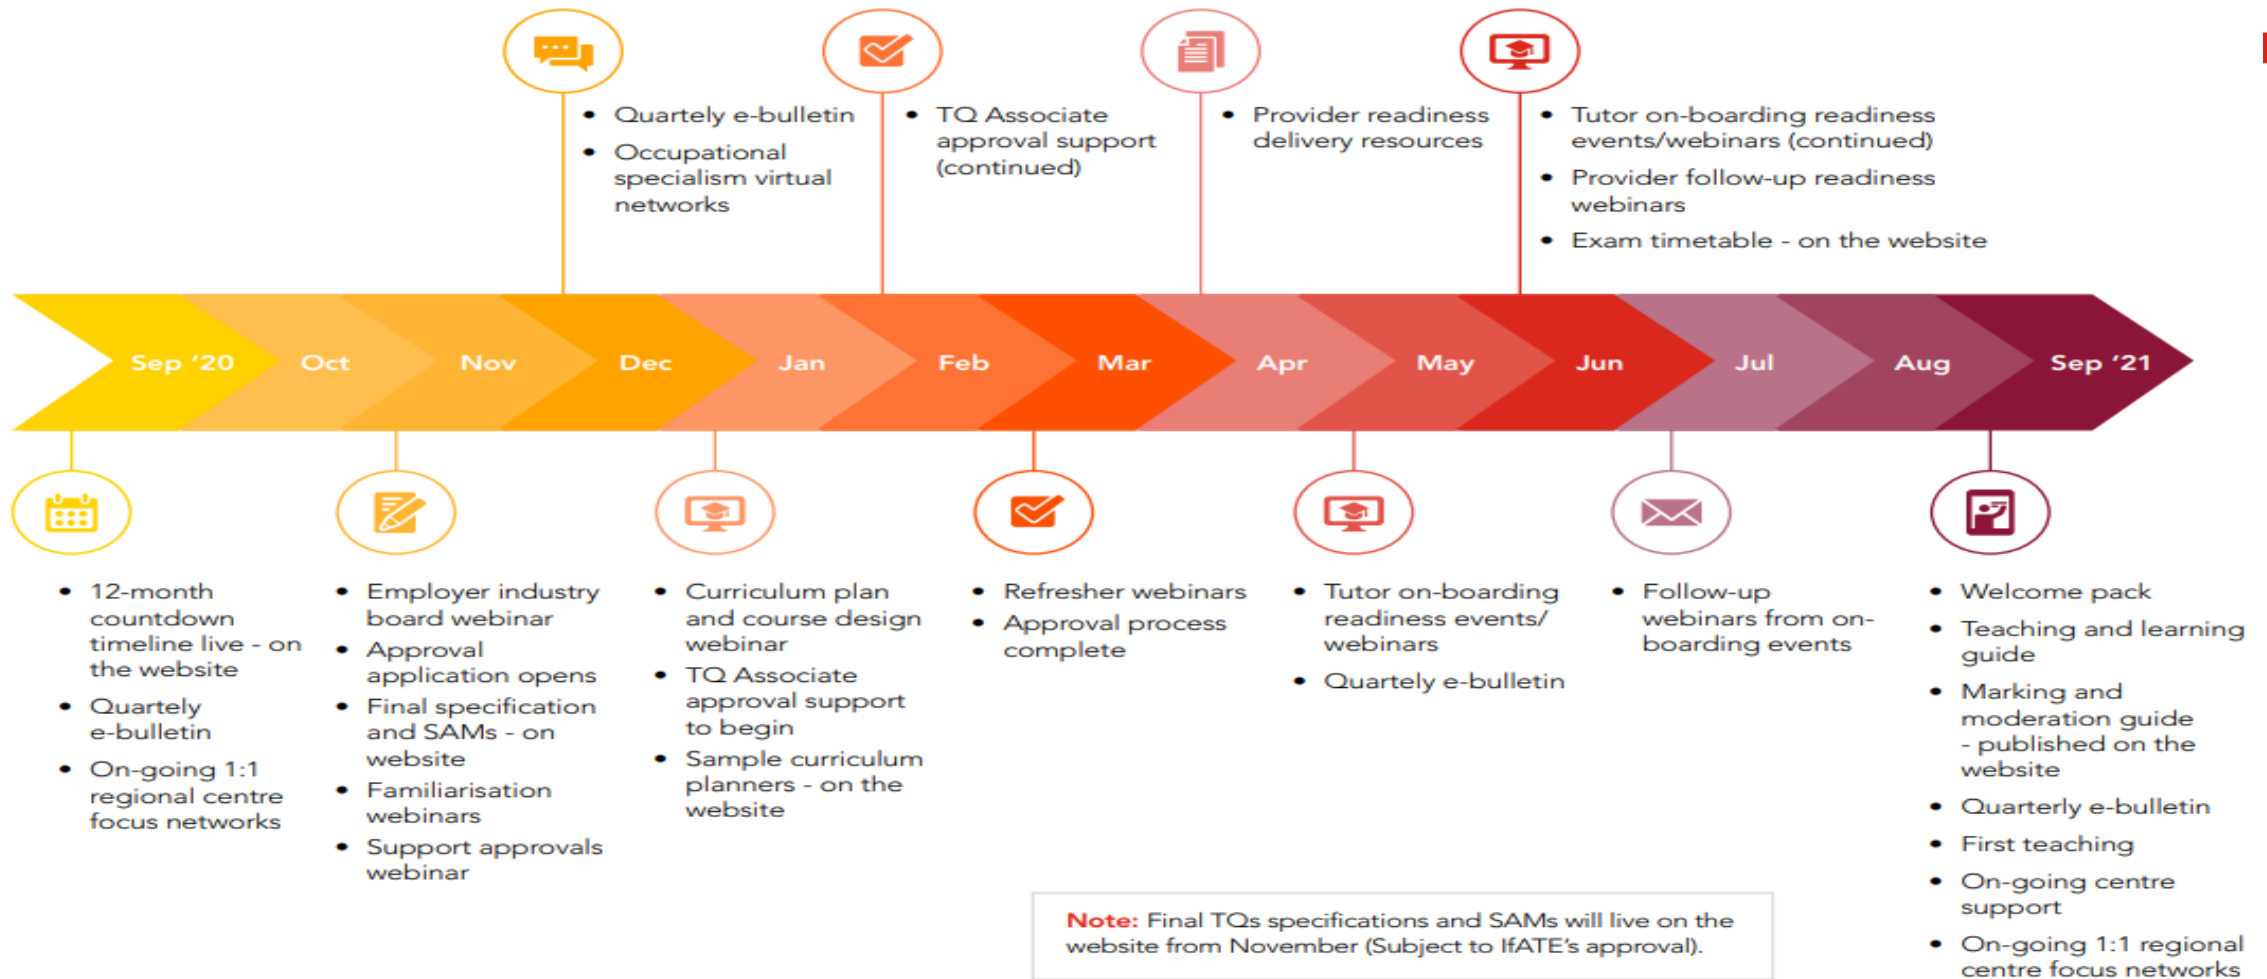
- Quartely e-bulletin
- Occupational specialism virtual networks

- TQ Associate approval support (continued)

- Provider readiness delivery resources

- Tutor on-boarding readiness events/webinars (continued)
- Provider follow-up readiness webinars
- Exam timetable - on the website

Sep '20 Oct Nov Dec Jan Feb Mar Apr May Jun Jul Aug Sep '21

- 12-month countdown timeline live - on the website
- Quartely e-bulletin
- On-going 1:1 regional centre focus networks

- Employer industry board webinar
- Approval application opens
- Final specification and SAMs - on website
- Familiarisation webinars
- Support approvals webinar

- Curriculum plan and course design webinar
- TQ Associate approval support to begin
- Sample curriculum planners - on the website

- Refresher webinars
- Approval process complete

- Tutor on-boarding readiness events/ webinars
- Quarterly e-bulletin

- Follow-up webinars from on-boarding events

- Welcome pack
- Teaching and learning guide
- Marking and moderation guide - published on the website
- Quarterly e-bulletin
- First teaching
- On-going centre support
- On-going 1:1 regional centre focus networks

Note: Final TQs specifications and SAMs will live on the website from November (Subject to IfATE's approval).